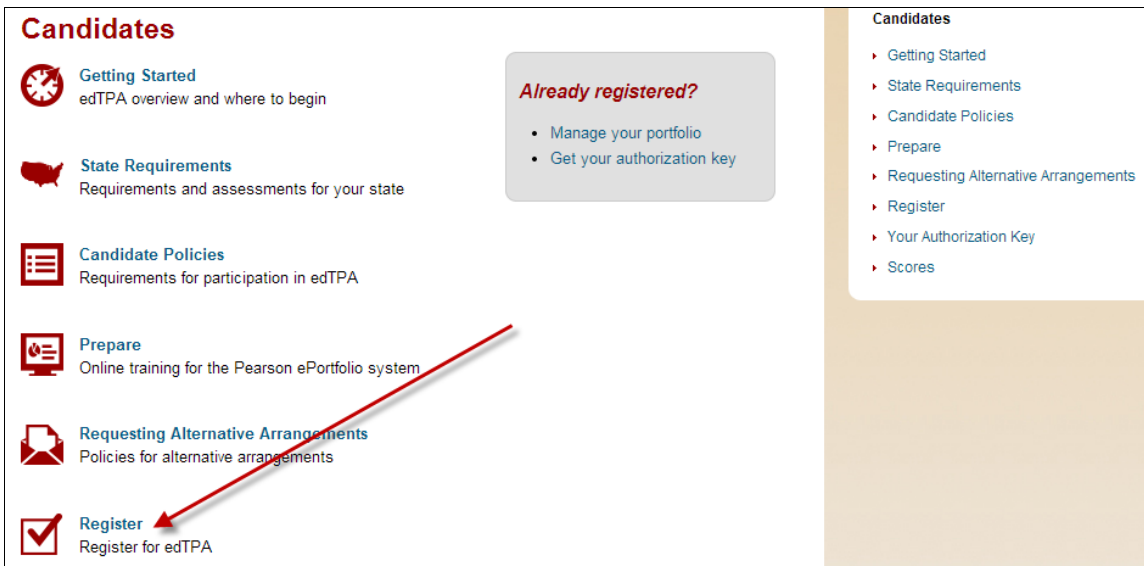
Candidates

Getting Started
edTPA overview and where to begin

State Requirements
Requirements and assessments for your state

Candidate Policies
Requirements for participation in edTPA

Prepare
Online training for the Pearson ePortfolio system

Requesting Alternative Arrangements
Policies for alternative arrangements

Register
Register for edTPA

Already registered?

- Manage your portfolio
- Get your authorization key

Candidates

- Getting Started
- State Requirements
- Candidate Policies
- Prepare
- Requesting Alternative Arrangements
- Register
- Your Authorization Key
- Scores